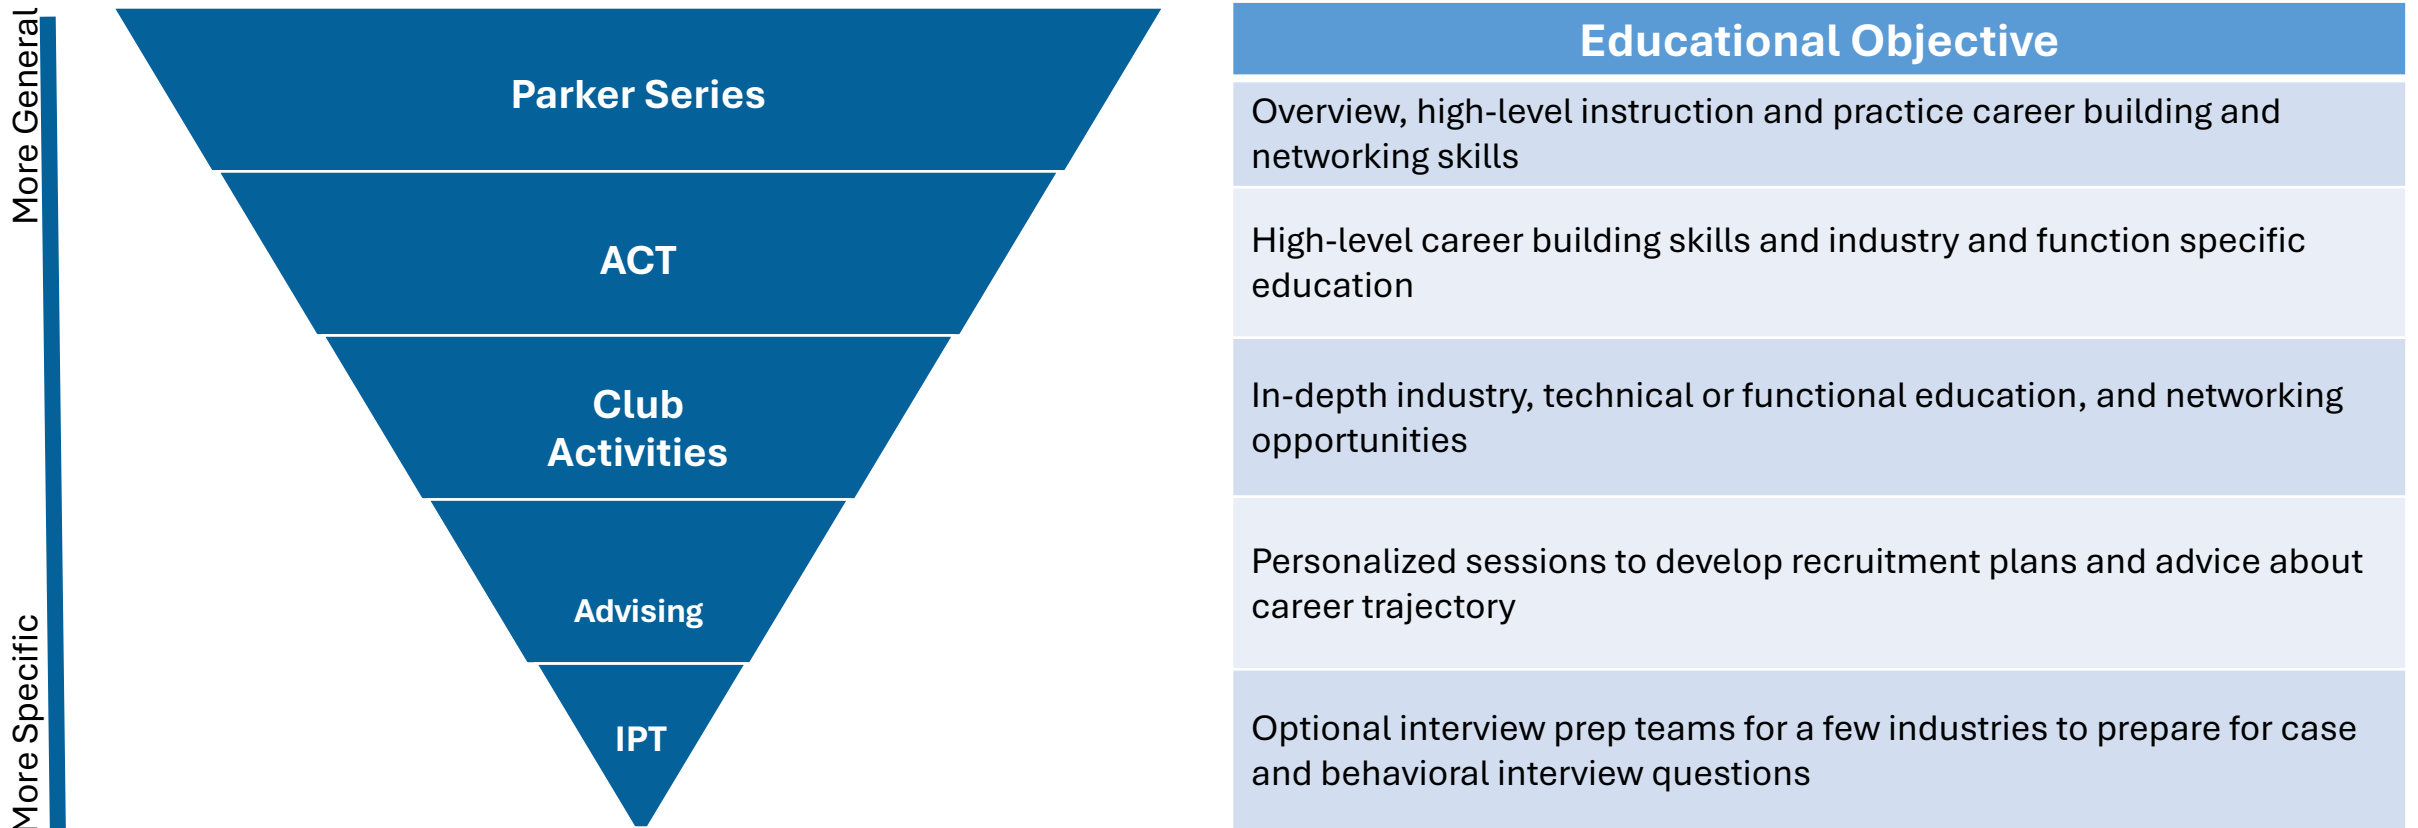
More General

More Specific

Parker Series

ACT

Club Activities

Advising

IPT

| Educational Objective |
|---|
| Overview, high-level instruction and practice career building and networking skills |
| High-level career building skills and industry and function specific education |
| In-depth industry, technical or functional education, and networking opportunities |
| Personalized sessions to develop recruitment plans and advice about career trajectory |
| Optional interview prep teams for a few industries to prepare for case and behavioral interview questions |